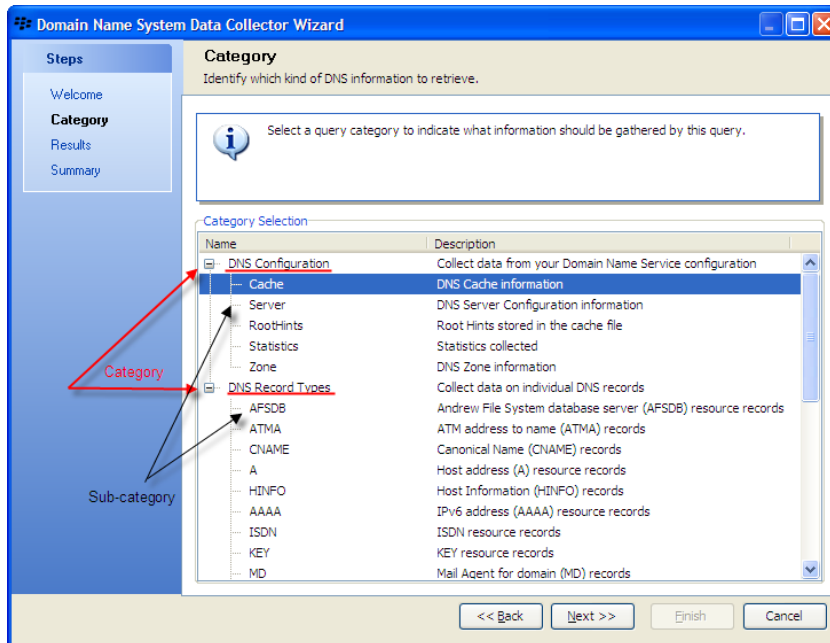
Domain Name System Data Collector Wizard

Steps

Welcome
Category
Results
Summary

Category
Identify which kind of DNS information to retrieve.

Select a query category to indicate what information should be gathered by this query.

Category Selection

| Name | Description |
|---|---|
| DNS Configuration | Collect data from your Domain Name Service configuration |
| Cache | DNS Cache information |
| Server | DNS Server Configuration information |
| RootHints | Root Hints stored in the cache file |
| Statistics | Statistics collected |
| Zone | DNS Zone information |
| DNS Record Types | Collect data on individual DNS records |
| AFSDB | Andrew File System database server (AFSDB) resource records |
| ATMA | ATM address to name (ATMA) records |
| CNAME | Canonical Name (CNAME) records |
| A | Host address (A) resource records |
| HINFO | Host Information (HINFO) records |
| AAAA | IPv6 address (AAAA) resource records |
| ISDN | ISDN resource records |
| KEY | KEY resource records |
| MD | Mail Agent for domain (MD) records |

Category

Sub-category

<< Back   Next >>   Finish   Cancel